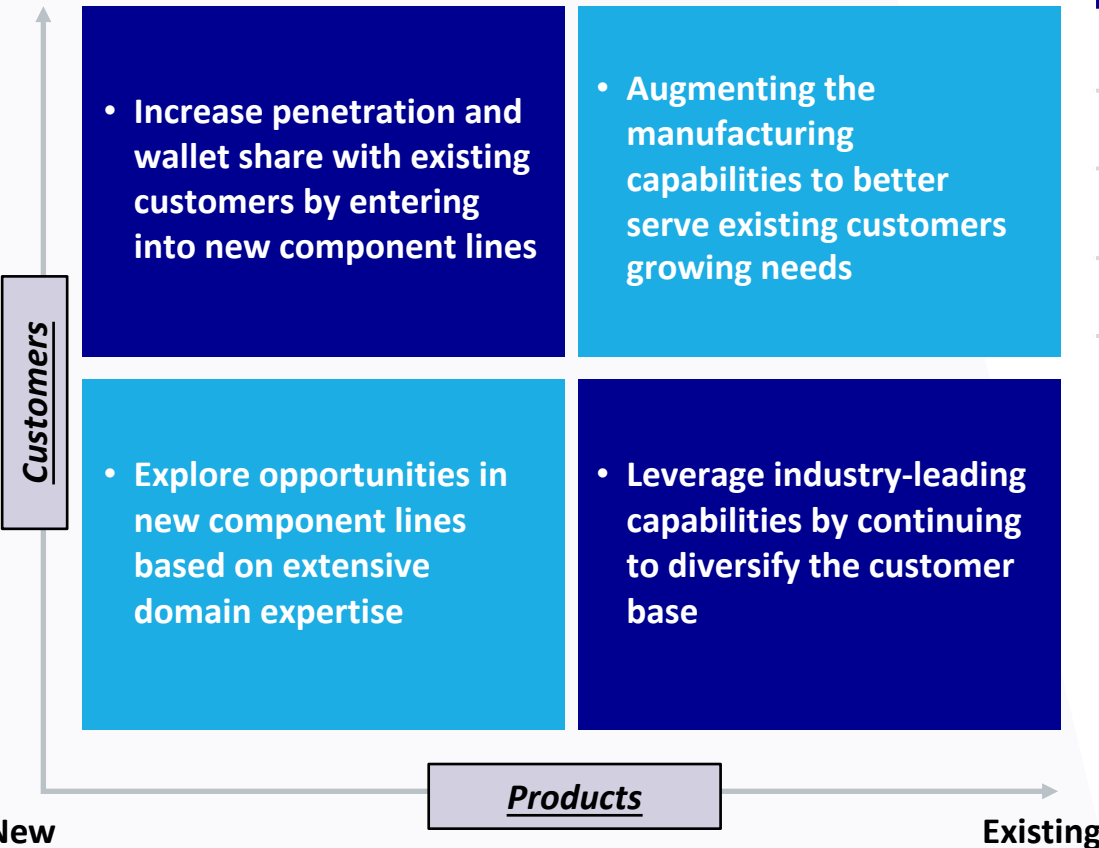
Customers

• Increase penetration and wallet share with existing customers by entering into new component lines

• Augmenting the manufacturing capabilities to better serve existing customers growing needs

• Explore opportunities in new component lines based on extensive domain expertise

• Leverage industry-leading capabilities by continuing to diversify the customer base

Products

New

Existing